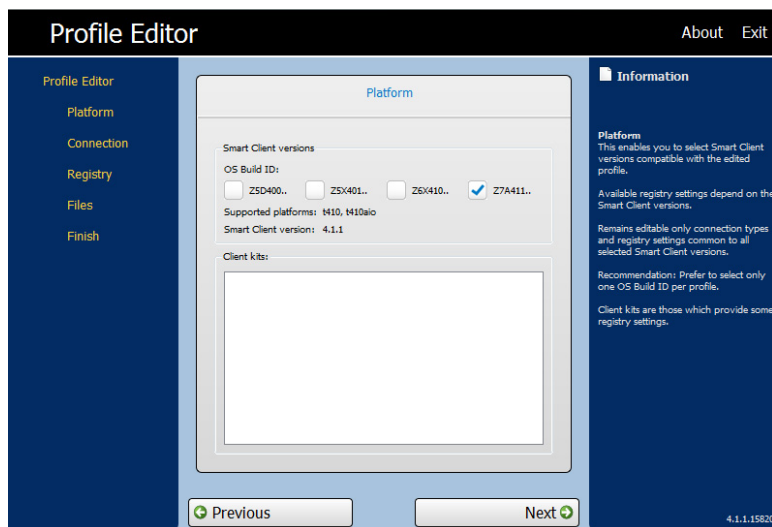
Profile Editor

About Exit

Profile Editor

Platform

Connection

Registry

Files

Finish

Platform

Smart Client versions

OS Build ID:

Z5D400..

Z5X401..

Z6X410..

Z7A411..

Supported platforms: t410, t410aio

Smart Client version: 4.1.1

Client kits:

Previous

Next

Information

Platform
This enables you to select Smart Client versions compatible with the edited profile.

Available registry settings depend on the Smart Client versions.

Remains editable only connection types and registry settings common to all selected Smart Client versions.

Recommendation: Prefer to select only one OS Build ID per profile.

Client kits are those which provide some registry settings.

4.1.1.1582